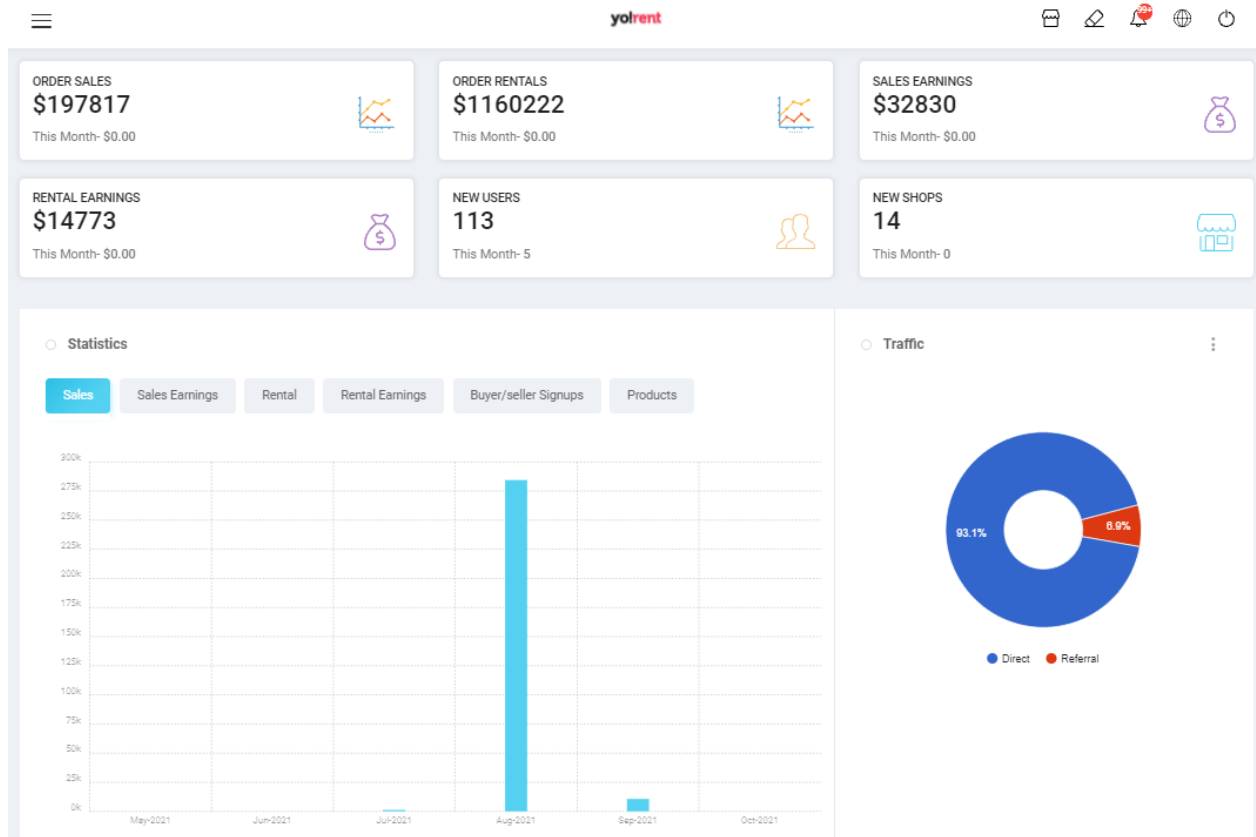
yolrent

99+

ORDER SALES
$197817
This Month- $0.00

ORDER RENTALS
$1160222
This Month- $0.00

SALES EARNINGS
$32830
This Month- $0.00

RENTAL EARNINGS
$14773
This Month- $0.00

NEW USERS
113
This Month- 5

NEW SHOPS
14
This Month- 0

Statistics

Sales | Sales Earnings | Rental | Rental Earnings | Buyer/seller Signups | Products

300k
275k
250k
225k
200k
175k
150k
125k
100k
75k
50k
25k
0k

May-2021 Jun-2021 Jul-2021 Aug-2021 Sep-2021 Oct-2021

Traffic

93.1%
6.9%

Direct Referral